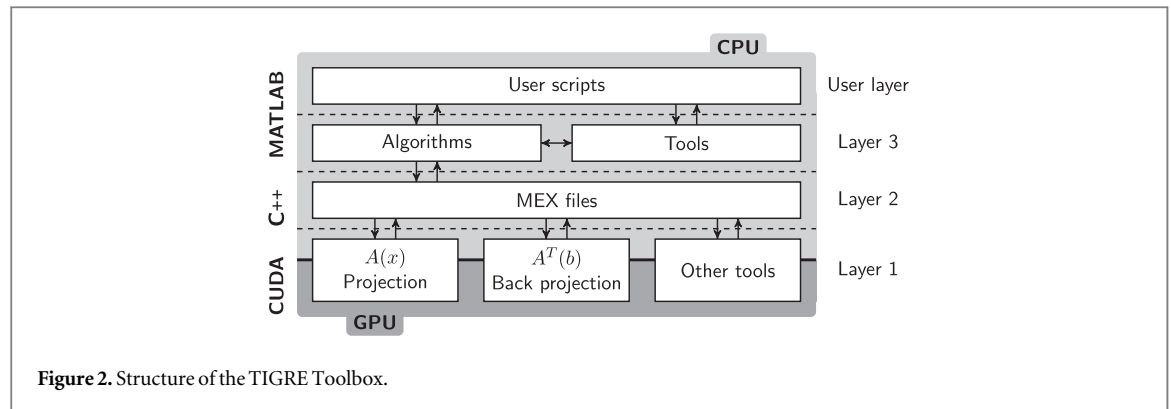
CPU

MATLAB

User scripts

User layer

Algorithms

Tools

Layer 3

C++

MEX files

Layer 2

CUDA

$A(x)$
Projection

$A^T(b)$
Back projection

Other tools

Layer 1

GPU

**Figure 2.** Structure of the TIGRE Toolbox.